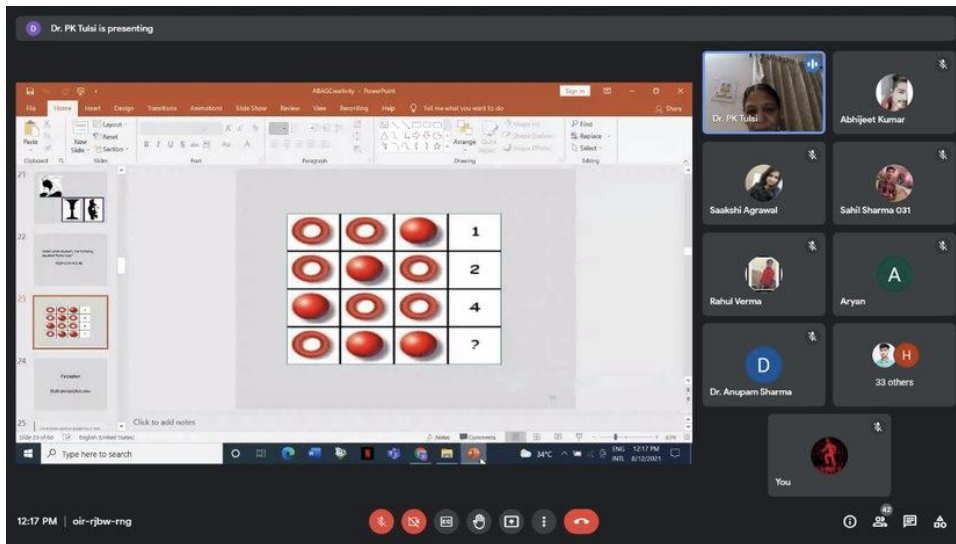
D Dr. PK Tulsi is presenting

ABAGCreativity - PowerPoint

File Home Insert Design Transitions Animations Slide Show Review View Recording Help Tell me what you want to do

Paste New Slide Layout Reset Section Clipboard Slides Font Paragraph Arrange Quick Styles Drawing Find Replace Select Editing

21

22

23

24

Perception

25

| | | | |
|---|---|---|---|
| | | | 1 |
| | | | 2 |
| | | | 4 |
| | | | ? |

Click to add notes

Slide 23 of 64 English (United States) Notes Comments

Type here to search 34°C ENG INTL 12:17 PM 8/12/2021

Dr. PK Tulsi
Abhijeet Kumar
Saakshi Agrawal
Sahil Sharma 031
Rahul Verma
A
Aryan
D
Dr. Anupam Sharma
H
33 others
You

12:17 PM | oir-rjbw-rng

42